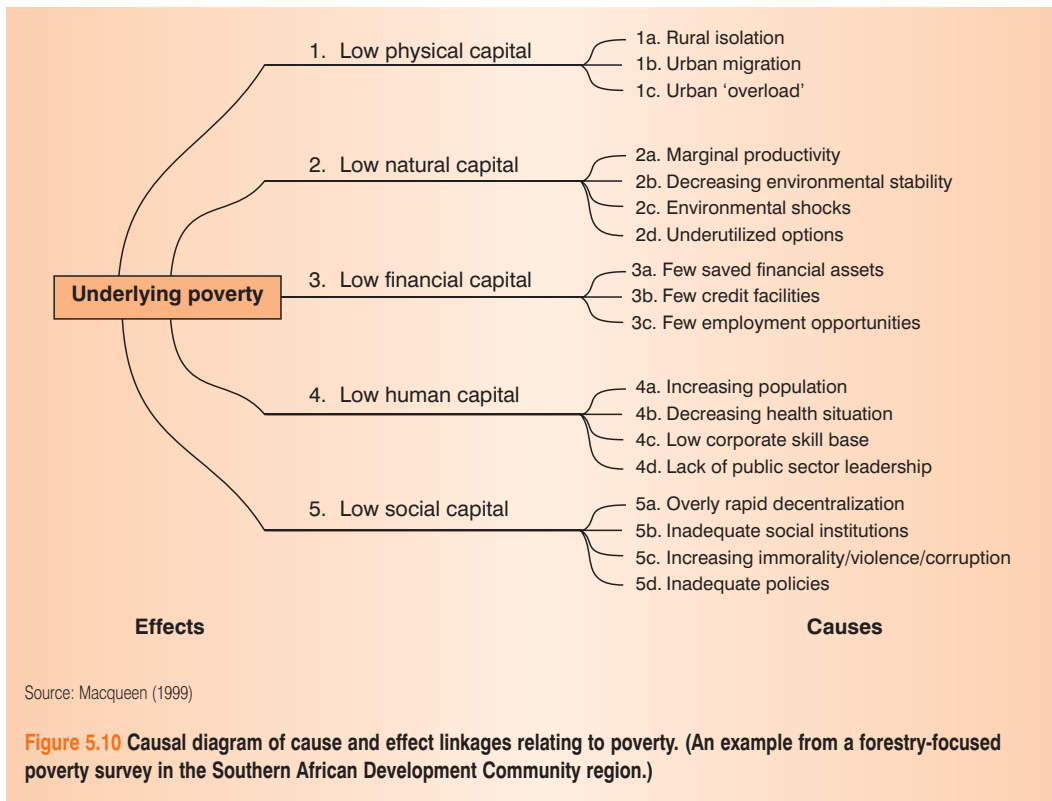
Underlying poverty

1. Low physical capital

1a. Rural isolation
1b. Urban migration
1c. Urban 'overload'

2. Low natural capital

2a. Marginal productivity
2b. Decreasing environmental stability
2c. Environmental shocks
2d. Underutilized options

3. Low financial capital

3a. Few saved financial assets
3b. Few credit facilities
3c. Few employment opportunities

4. Low human capital

4a. Increasing population
4b. Decreasing health situation
4c. Low corporate skill base
4d. Lack of public sector leadership

5. Low social capital

5a. Overly rapid decentralization
5b. Inadequate social institutions
5c. Increasing immorality/violence/corruption
5d. Inadequate policies

Effects

Causes

Source: Macqueen (1999)

Figure 5.10 Causal diagram of cause and effect linkages relating to poverty. (An example from a forestry-focused poverty survey in the Southern African Development Community region.)